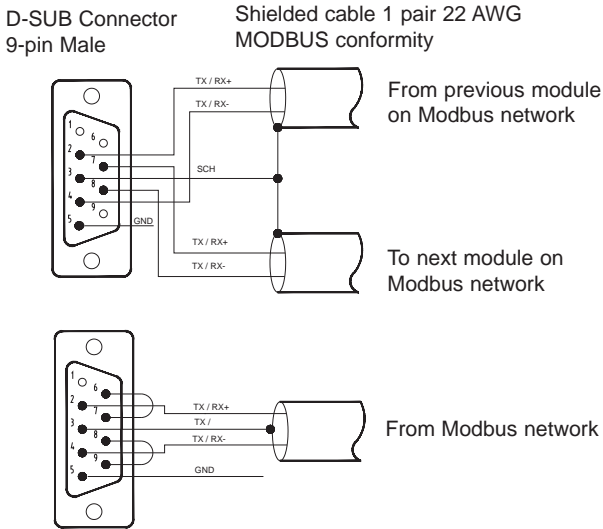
D-SUB Connector
9-pin Male

Shielded cable 1 pair 22 AWG
MODBUS conformity

TX / RX+
TX / RX-
1
6
2
7
SCH
3
8
4
9
5
GND
TX / RX+
TX / RX-

From previous module on Modbus network

To next module on Modbus network

1
6
2
7
3
8
4
9
5
TX / RX+
TX /
TX / RX-
GND

From Modbus network